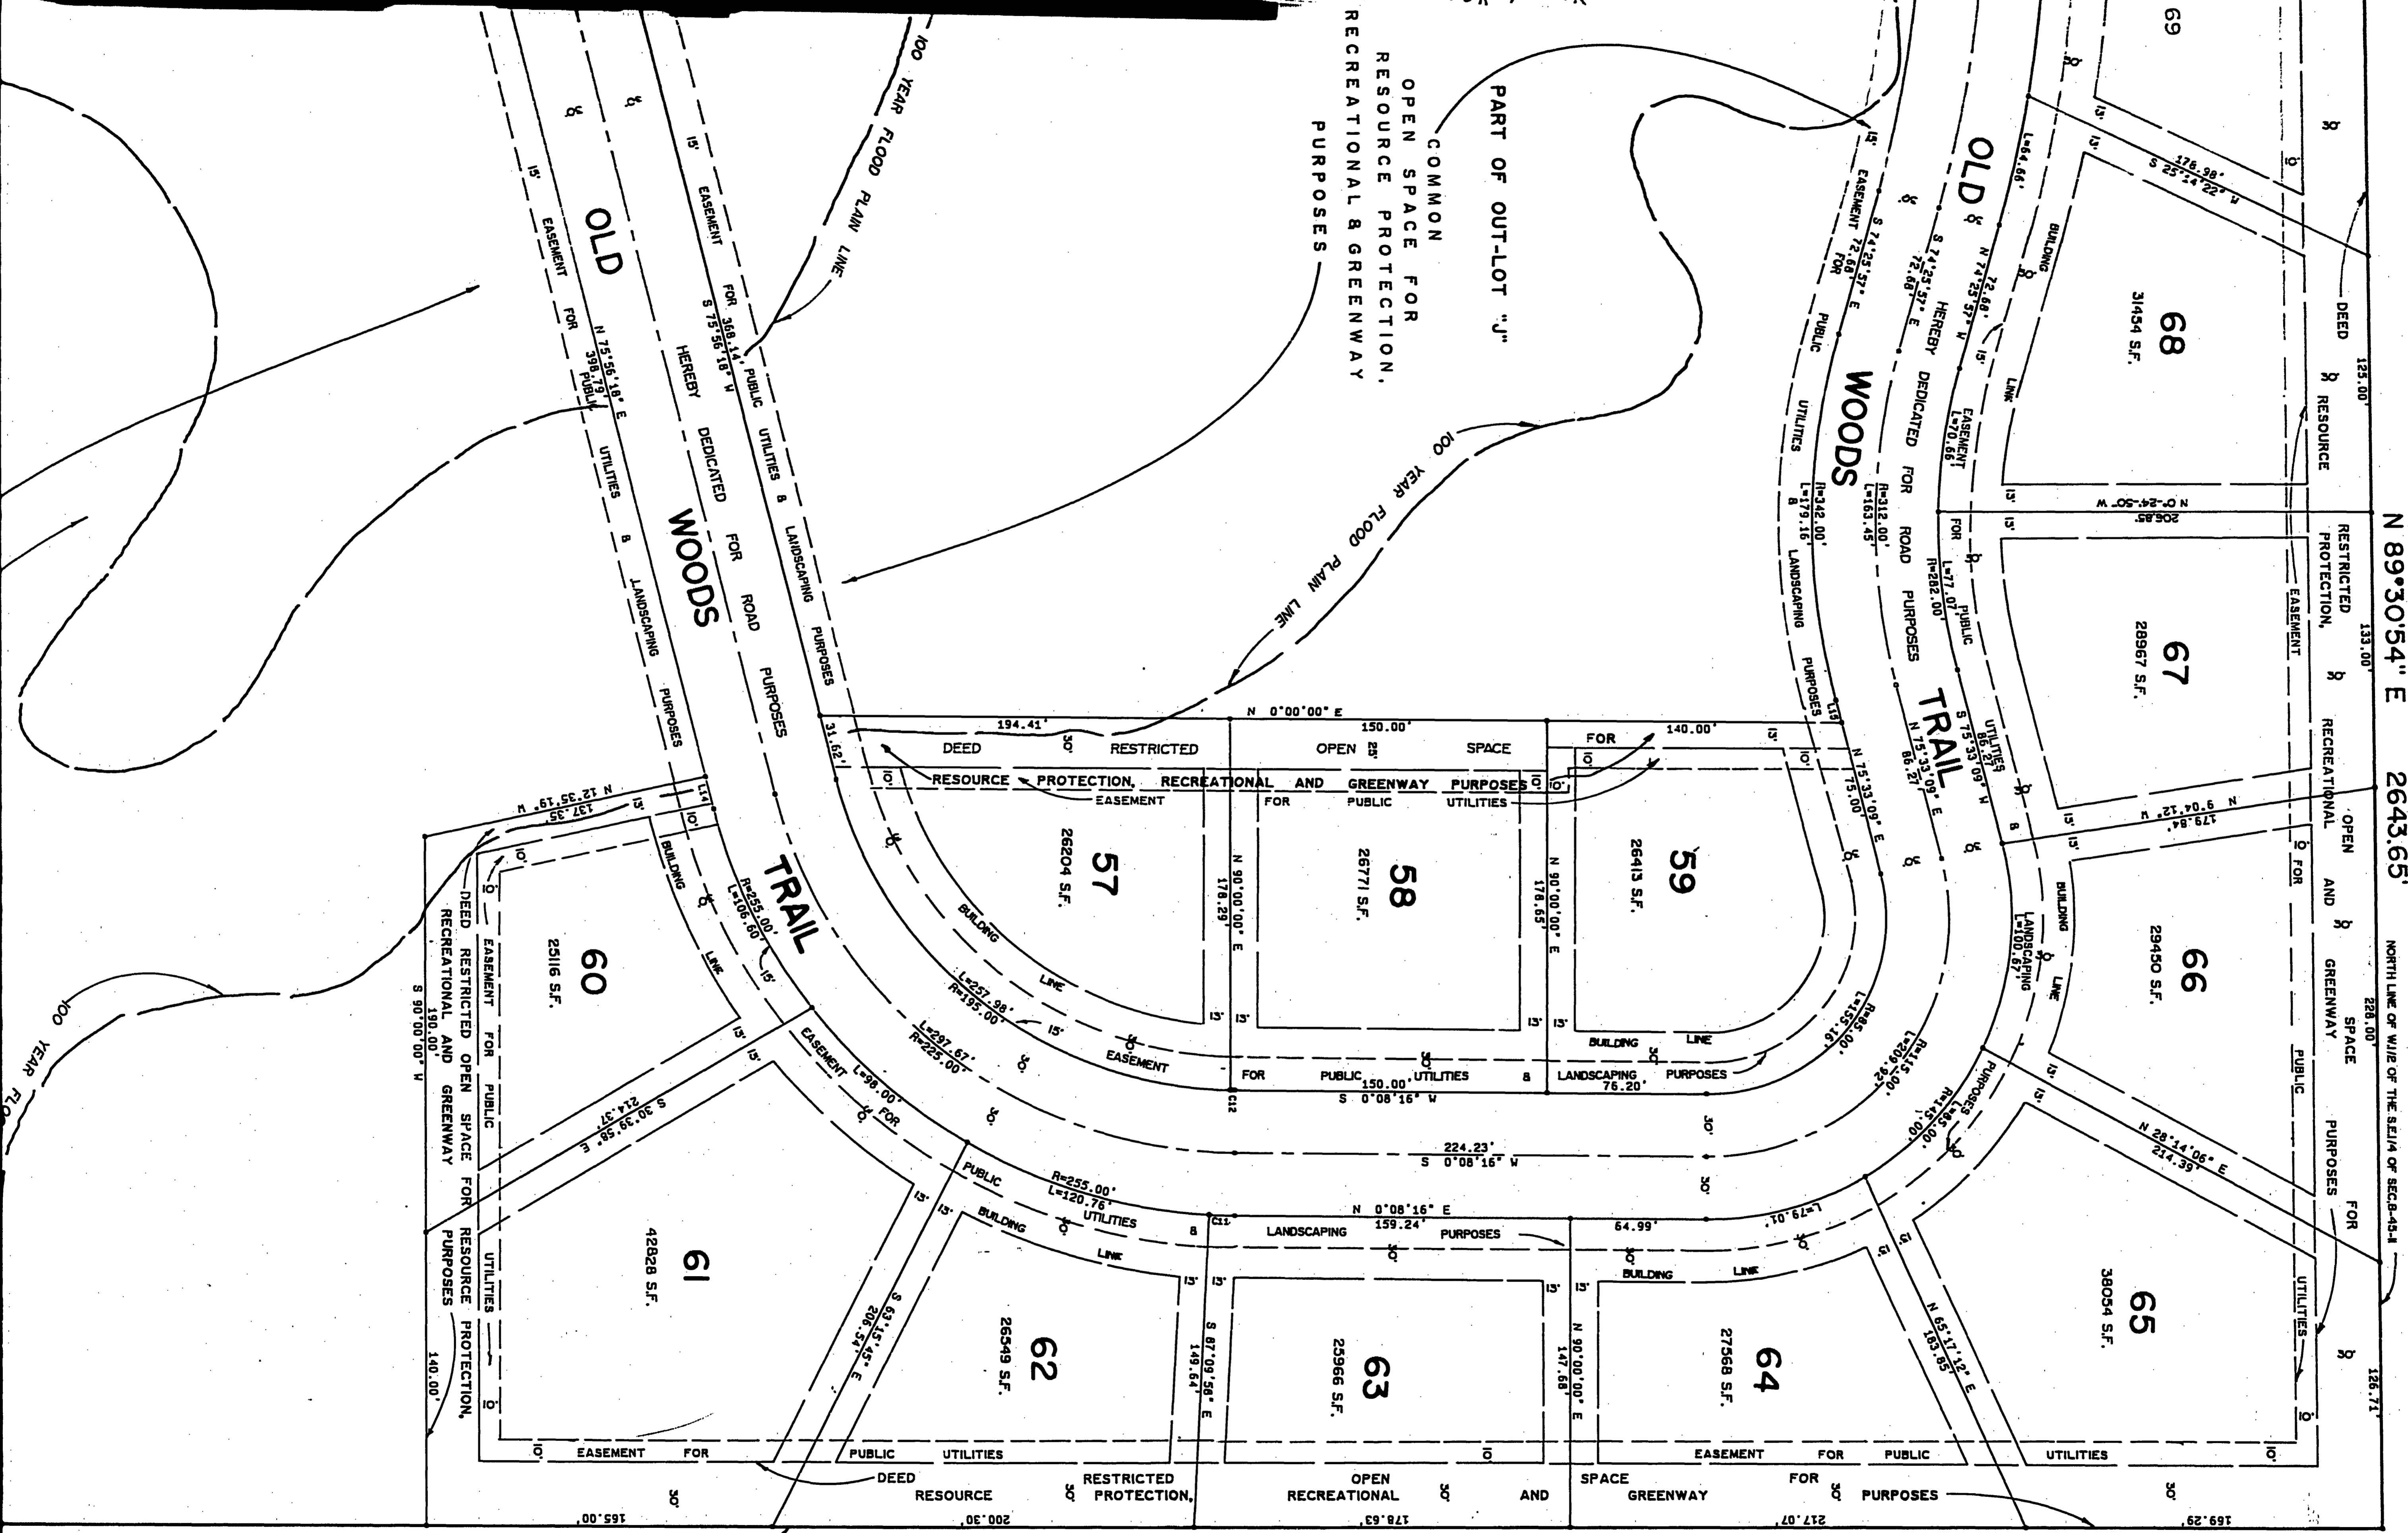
PART OF OUT-LOT "J"
COMMON OPEN SPACE FOR RESOURCE PROTECTION, RECREATIONAL & GREENWAY PURPOSES

100 YEAR FLOOD PLAIN LINE

100 YEAR FLOOD PLAIN LINE

100 YEAR FLO

OLD WOODS TRAIL

OLD WOODS TRAIL

HEREBY DEDICATED FOR ROAD PURPOSES

HEREBY DEDICATED FOR ROAD PURPOSES

15' EASEMENT FOR PUBLIC UTILITIES & LANDSCAPING PURPOSES
N 75°56'18" E 396.79'
S 75°56'18" W 368.14'

EASEMENT FOR PUBLIC UTILITIES & LANDSCAPING PURPOSES
S 74°25'57" E 72.68'
N 74°25'57" W 72.68'
R=342.00' L=179.16'
R=312.00' L=163.45'
R=282.00' L=77.07'
S 75°33'09" W 86.27'
N 75°33'09" E 86.27'
N 75°33'09" E 75.00'

N 89°30'54" E 2643.65'
NORTH LINE OF W.1/2 OF THE S.E.1/4 OF SEC.8-45-II

DEED RESTRICTED RESOURCE PROTECTION, RECREATIONAL OPEN AND GREENWAY SPACE PURPOSES FOR
125.00'
133.00'
228.00'
126.71'

68
31454 S.F.
L=64.66'
S 25°14'22" W 176.98'
N 0°24'50" W 205.85'
EASEMENT L=70.66'

67
28967 S.F.
N 9°04'12" W 179.84'

66
29450 S.F.
LANDSCAPING L=100.67'

65
38054 S.F.
N 28°14'06" E 214.39'
N 65°17'12" E 183.85'

N 0°00'00" E
194.41'
150.00'
140.00'
31.62'
DEED RESTRICTED OPEN SPACE FOR RESOURCE PROTECTION, RECREATIONAL AND GREENWAY PURPOSES
EASEMENT FOR PUBLIC UTILITIES

57
26204 S.F.
N 90°00'00" E 178.29'

58
26771 S.F.
N 90°00'00" E 178.65'

59
26413 S.F.
L=155.16' R=85.00'
L=209.92' R=115.00'
R=145.00' L=85.00'

L=257.98' R=195.00'
L=297.67' R=225.00'
EASEMENT FOR PUBLIC UTILITIES & LANDSCAPING PURPOSES
150.00'
76.20'
S 0°08'16" W
224.23'
S 0°08'16" W
N 0°08'16" E
159.24'
64.99'
L=79.01'

N 12°55'19" W 137.35'
R=255.00' L=106.60'

60
25116 S.F.
S 90°00'00" W 190.00'
S 30°39'58" E 214.37'
L=98.00'

61
42828 S.F.
140.00'

R=255.00' L=120.76'
PUBLIC UTILITIES & LANDSCAPING PURPOSES
BUILDING LINE

62
26549 S.F.
S 63°15'43" E 206.54'
S 87°09'56" E 149.64'

63
25966 S.F.
N 90°00'00" E 147.68'

64
27568 S.F.

DEED RESTRICTED OPEN SPACE FOR RESOURCE PROTECTION, RECREATIONAL AND GREENWAY PURPOSES

EASEMENT FOR PUBLIC UTILITIES

165.00'
200.30'
178.63'
217.07'
169.29'

C11 C12 L14 L15